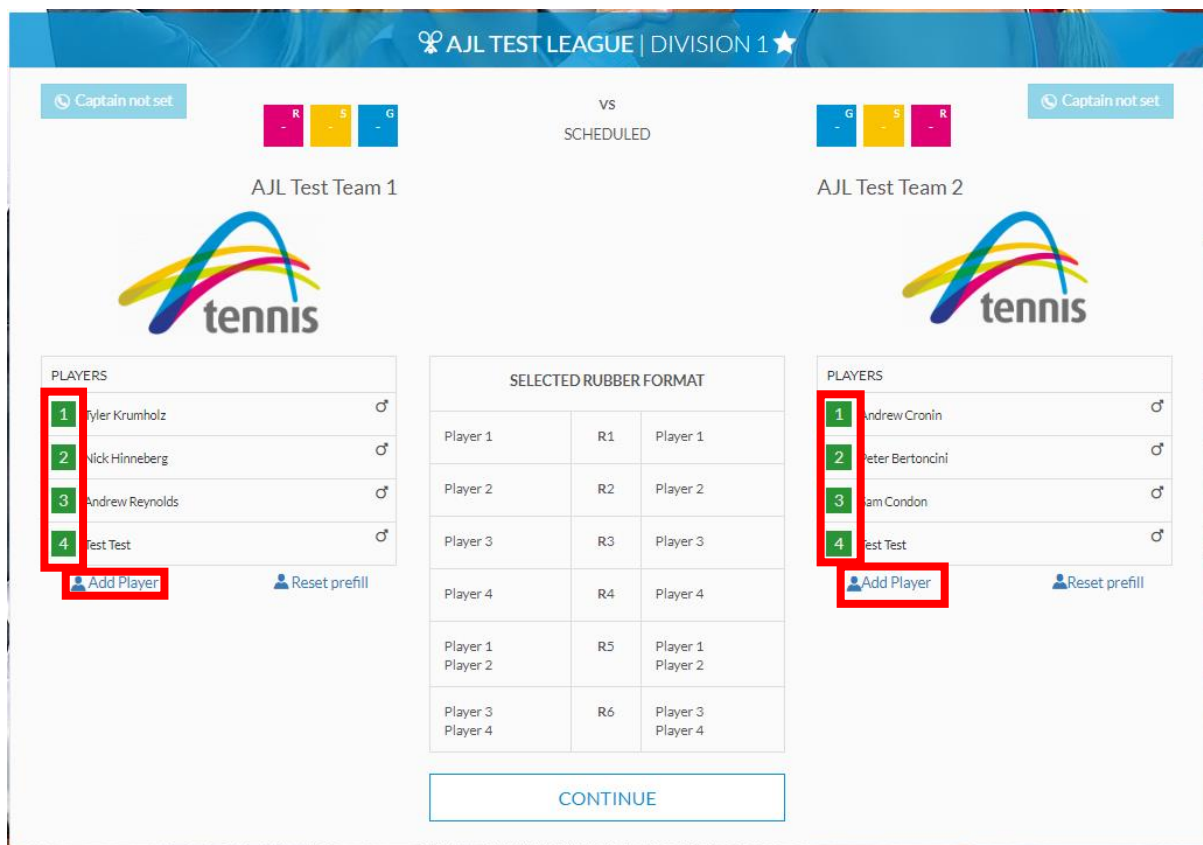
AJL TEST LEAGUE | DIVISION 1

Captain not set

R - S - G -

VS
SCHEDULED

G - S - R -

Captain not set

AJL Test Team 1

tennis

AJL Test Team 2

tennis

PLAYERS
1 Tyler Krumholz ♂
2 Nick Hinneberg ♂
3 Andrew Reynolds ♂
4 Test Test ♂
Add Player
Reset prefill

SELECTED RUBBER FORMAT

| Player 1 | R1 | Player 1 |
|---|---|---|
| Player 2 | R2 | Player 2 |
| Player 3 | R3 | Player 3 |
| Player 4 | R4 | Player 4 |
| Player 1 Player 2 | R5 | Player 1 Player 2 |
| Player 3 Player 4 | R6 | Player 3 Player 4 |

CONTINUE

PLAYERS
1 Andrew Cronin ♂
2 Peter Bertoncini ♂
3 Sam Condon ♂
4 Test Test ♂
Add Player
Reset prefill